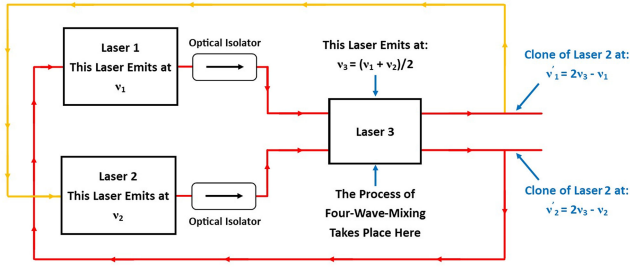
Laser 1
This Laser Emits at
$\nu_1$

Optical Isolator

This Laser Emits at:
$\nu_3 = (\nu_1 + \nu_2)/2$

Clone of Laser 2 at:
$\nu'_1 = 2\nu_3 - \nu_1$

Laser 3

Laser 2
This Laser Emits at
$\nu_2$

Optical Isolator

The Process of
Four-Wave-Mixing
Takes Place Here

Clone of Laser 2 at:
$\nu'_2 = 2\nu_3 - \nu_2$